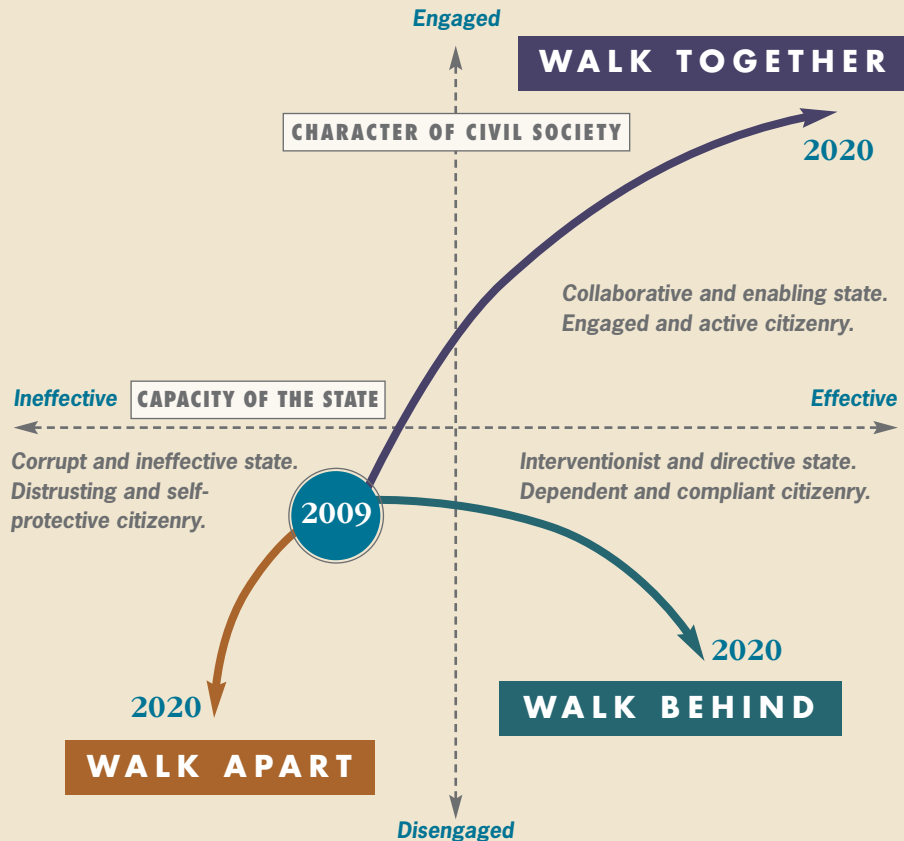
Engaged

WALK TOGETHER

CHARACTER OF CIVIL SOCIETY

2020

Collaborative and enabling state. Engaged and active citizenry.

Ineffective

CAPACITY OF THE STATE

Effective

Corrupt and ineffective state. Distrusting and self-protective citizenry.

2009

Interventionist and directive state. Dependent and compliant citizenry.

2020

2020

WALK BEHIND

WALK APART

Disengaged